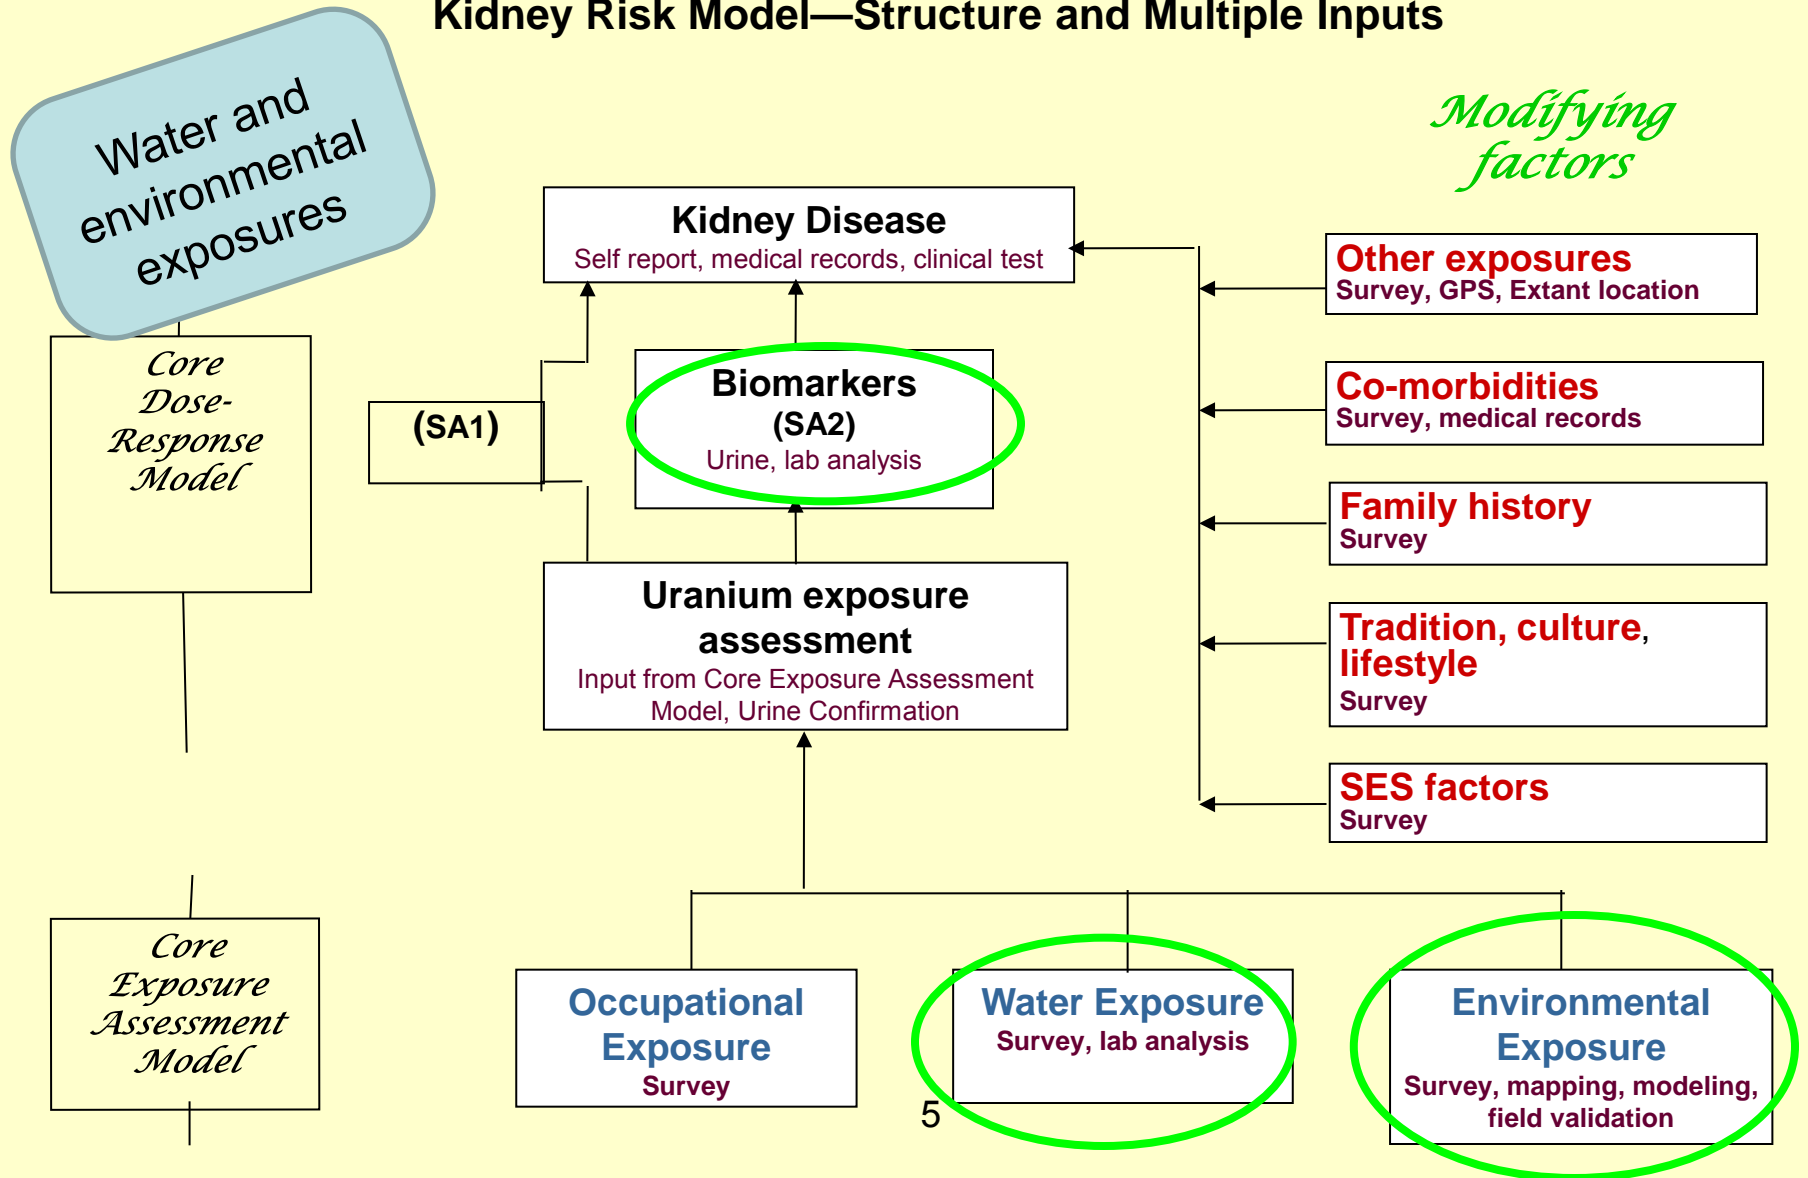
Kidney Risk Model—Structure and Multiple Inputs

Water and environmental exposures

Modifying factors

Core Dose-Response Model

Kidney Disease
Self report, medical records, clinical test

(SA1)

Biomarkers
(SA2)
Urine, lab analysis

Uranium exposure assessment
Input from Core Exposure Assessment Model, Urine Confirmation

Other exposures
Survey, GPS, Extant location

Co-morbidities
Survey, medical records

Family history
Survey

Tradition, culture, lifestyle
Survey

SES factors
Survey

Core Exposure Assessment Model

Occupational Exposure
Survey

Water Exposure
Survey, lab analysis

Environmental Exposure
Survey, mapping, modeling, field validation

5